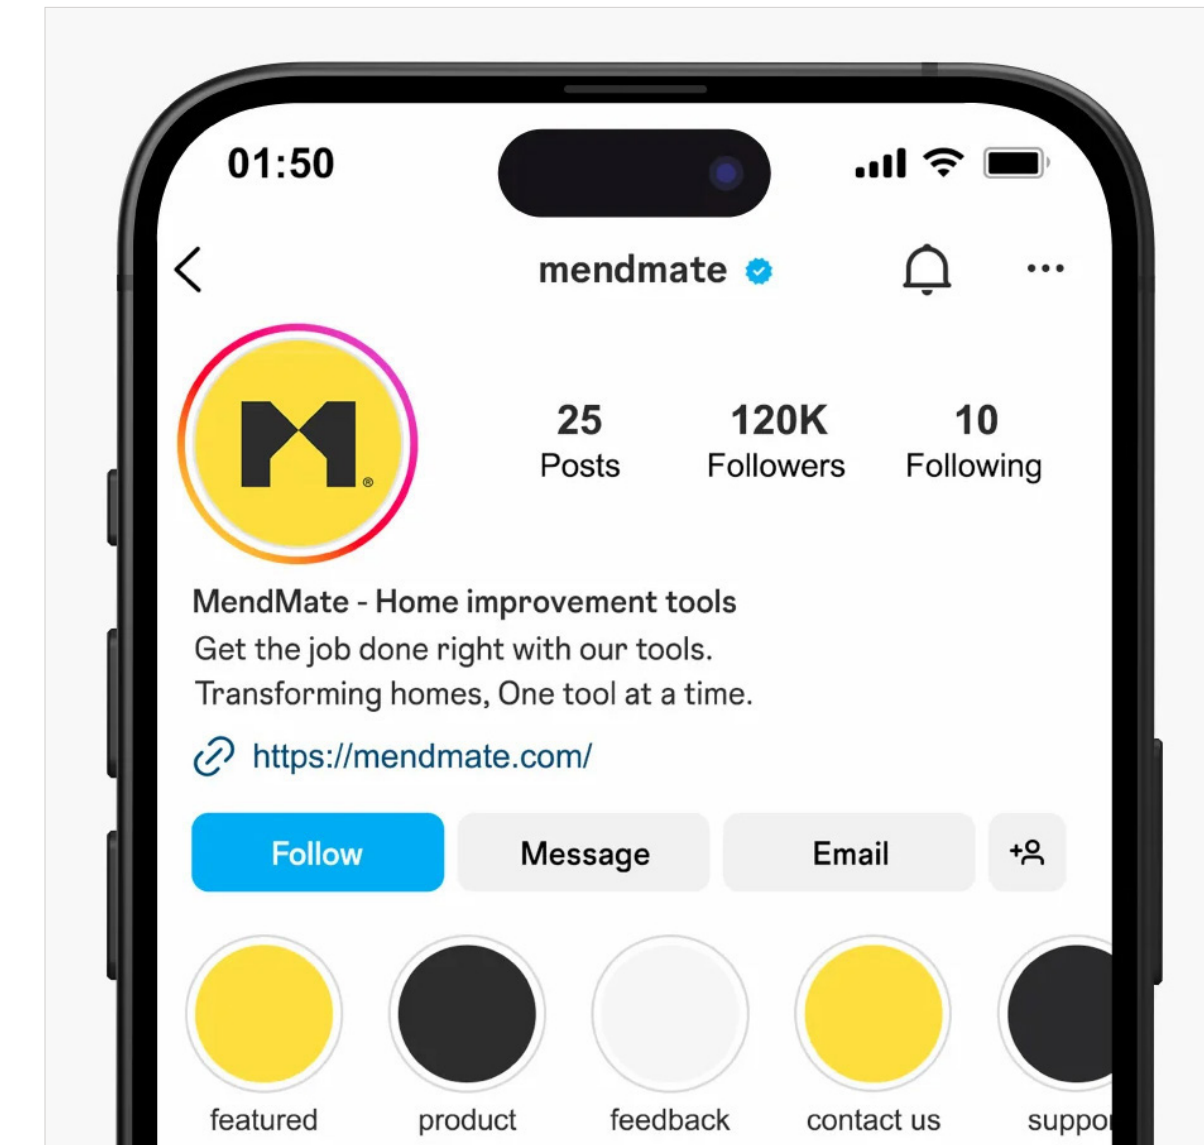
01:50

mendmate

M®

25
Posts

120K
Followers

10
Following

MendMate - Home improvement tools
Get the job done right with our tools.
Transforming homes, One tool at a time.

https://mendmate.com/

Follow

Message

Email

featured

product

feedback

contact us

suppo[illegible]